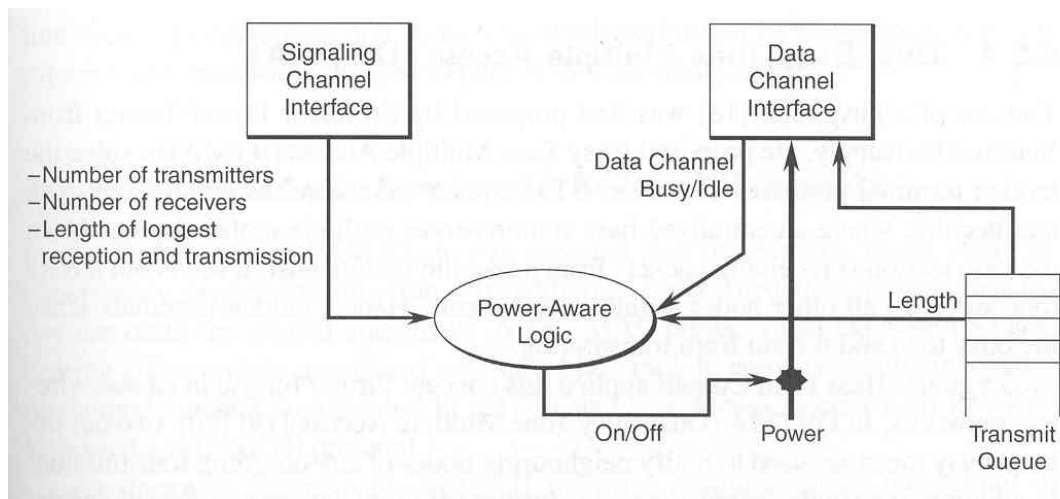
Signaling Channel Interface

Data Channel Interface

Data Channel Busy/Idle

–Number of transmitters
–Number of receivers
–Length of longest reception and transmission

Power-Aware Logic

Length

On/Off

Power

Transmit Queue